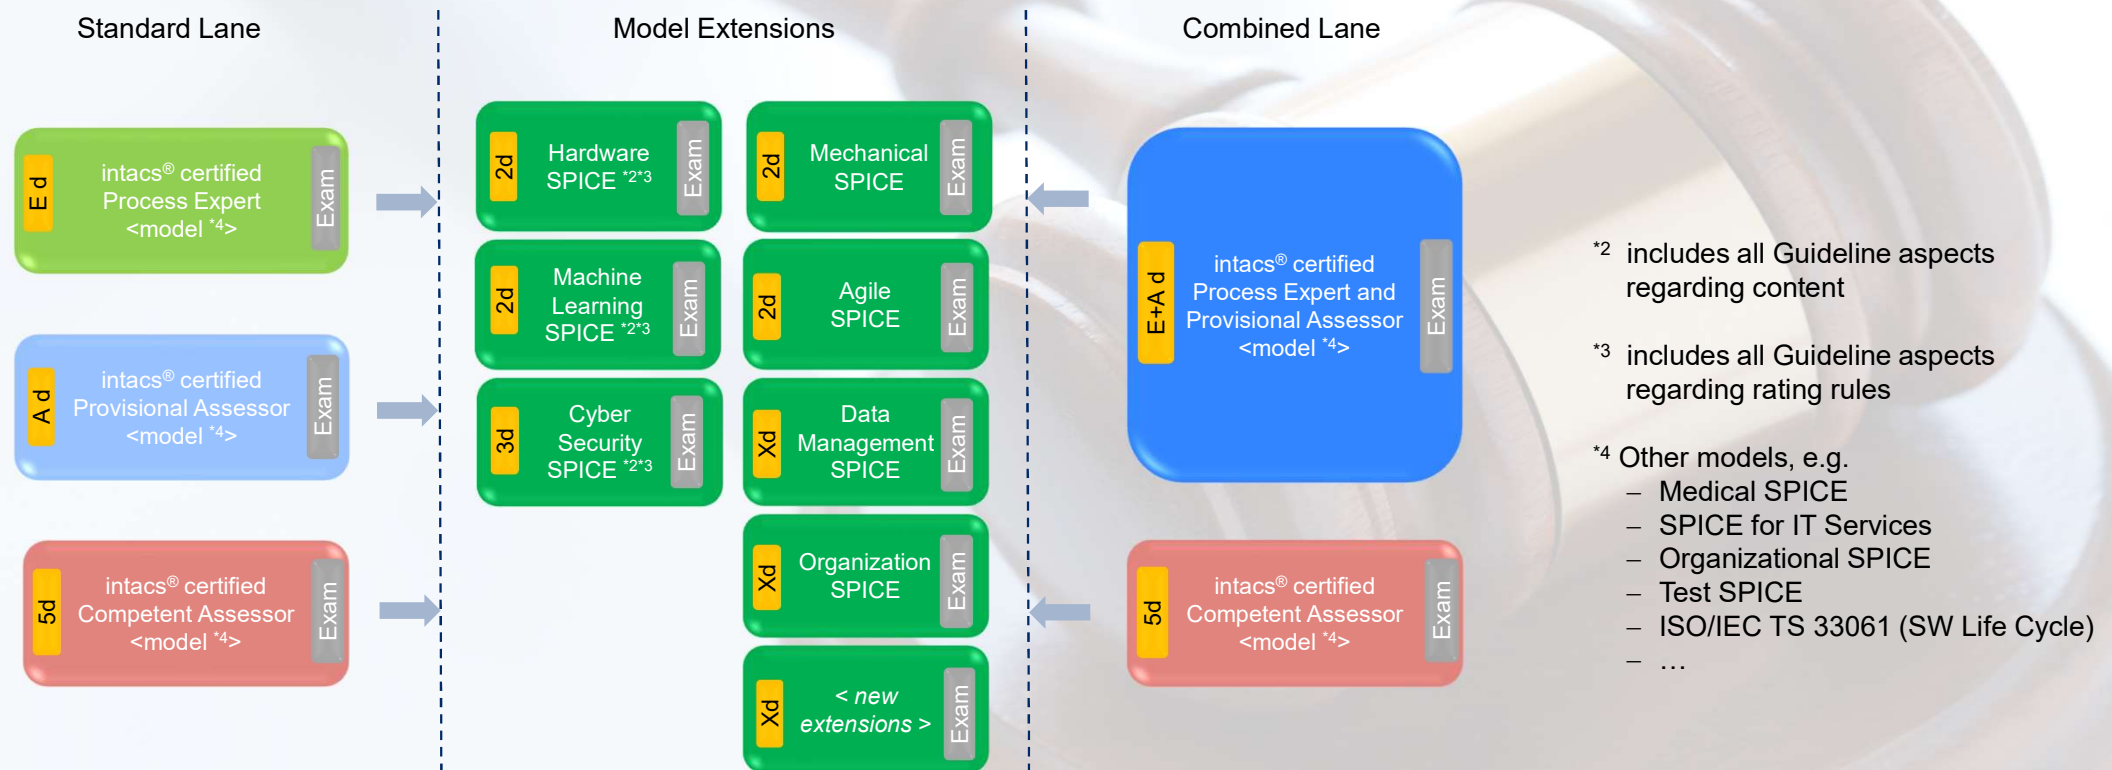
Standard Lane

Model Extensions

Combined Lane

E d
intacs® certified Process Expert <model $^{*4}$>
Exam

A d
intacs® certified Provisional Assessor <model $^{*4}$>
Exam

5d
intacs® certified Competent Assessor <model $^{*4}$>
Exam

2d
Hardware SPICE $^{*2*3}$
Exam

2d
Mechanical SPICE
Exam

2d
Machine Learning SPICE $^{*2*3}$
Exam

2d
Agile SPICE
Exam

3d
Cyber Security SPICE $^{*2*3}$
Exam

Xd
Data Management SPICE
Exam

Xd
Organization SPICE
Exam

Xd
< new extensions >
Exam

E+A d
intacs® certified Process Expert and Provisional Assessor <model $^{*4}$>
Exam

5d
intacs® certified Competent Assessor <model $^{*4}$>
Exam

$^{*2}$ includes all Guideline aspects regarding content

$^{*3}$ includes all Guideline aspects regarding rating rules

$^{*4}$ Other models, e.g.
– Medical SPICE
– SPICE for IT Services
– Organizational SPICE
– Test SPICE
– ISO/IEC TS 33061 (SW Life Cycle)
– …